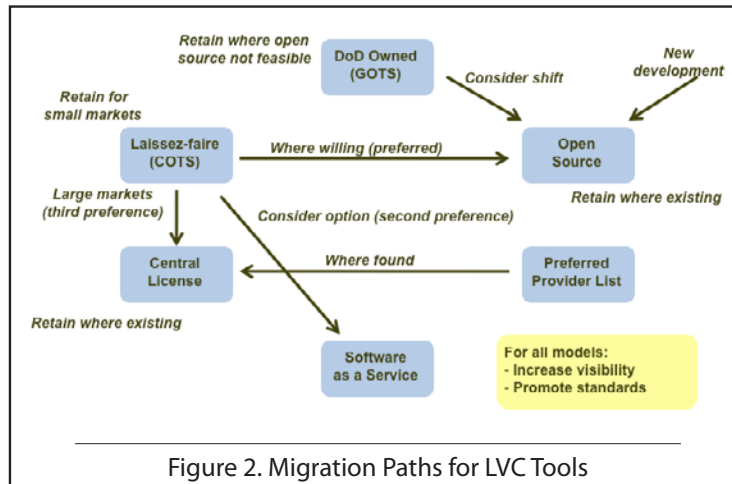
Retain where open source not feasible

DoD Owned (GOTS)

Consider shift

New development

Retain for small markets

Laissez-faire (COTS)

Where willing (preferred)

Open Source

Retain where existing

Large markets (third preference)

Consider option (second preference)

Central License

Where found

Preferred Provider List

Retain where existing

Software as a Service

For all models:
- Increase visibility
- Promote standards

Figure 2. Migration Paths for LVC Tools